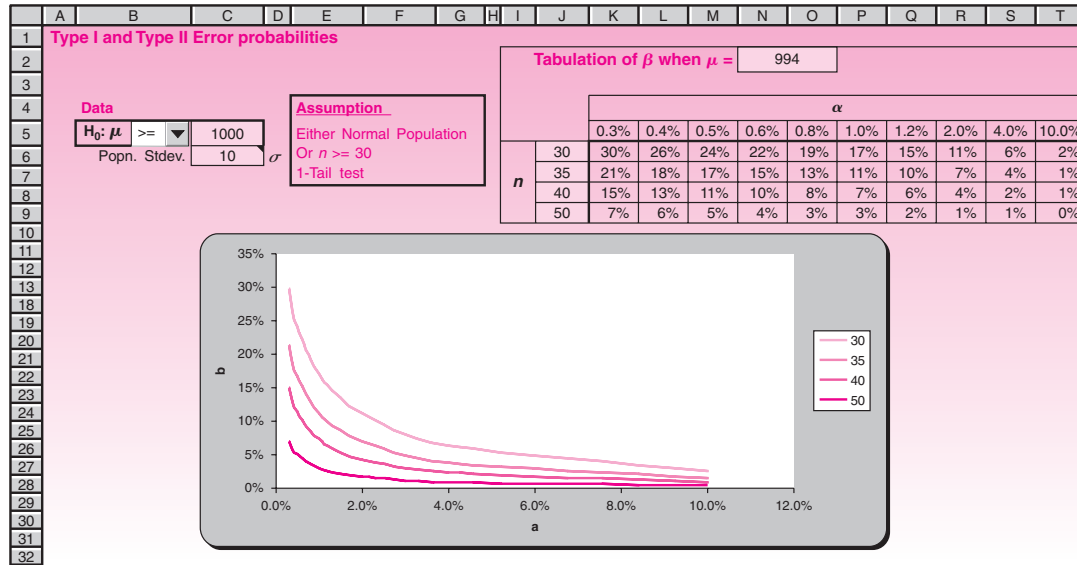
| | A | B | C | D | E | F | G | H | I | J | K | L | M | N | O | P | Q | R | S | T |
|---|---|---|---|---|---|---|---|---|---|---|---|---|---|---|---|---|---|---|---|---|

1 Type I and Type II Error probabilities

Tabulation of $\beta$ when $\mu$ = 994

Data

$H_0$: $\mu$ >= 1000

Popn. Stdev. 10 $\sigma$

Assumption

Either Normal Population
Or $n$ >= 30
1-Tail test

| | | | | | | $\alpha$ | | | | | |
|---|---|---|---|---|---|---|---|---|---|---|---|
| | | 0.3% | 0.4% | 0.5% | 0.6% | 0.8% | 1.0% | 1.2% | 2.0% | 4.0% | 10.0% |
| $n$ | 30 | 30% | 26% | 24% | 22% | 19% | 17% | 15% | 11% | 6% | 2% |
| | 35 | 21% | 18% | 17% | 15% | 13% | 11% | 10% | 7% | 4% | 1% |
| | 40 | 15% | 13% | 11% | 10% | 8% | 7% | 6% | 4% | 2% | 1% |
| | 50 | 7% | 6% | 5% | 4% | 3% | 3% | 2% | 1% | 1% | 0% |

35%
30%
25%
20%
15%
10%
5%
0%
b
0.0% 2.0% 4.0% 6.0% 8.0% 10.0% 12.0%
a

30
35
40
50

1 2 3 4 5 6 7 8 9 10 11 12 13 18 19 20 21 22 23 24 25 26 27 28 29 30 31 32